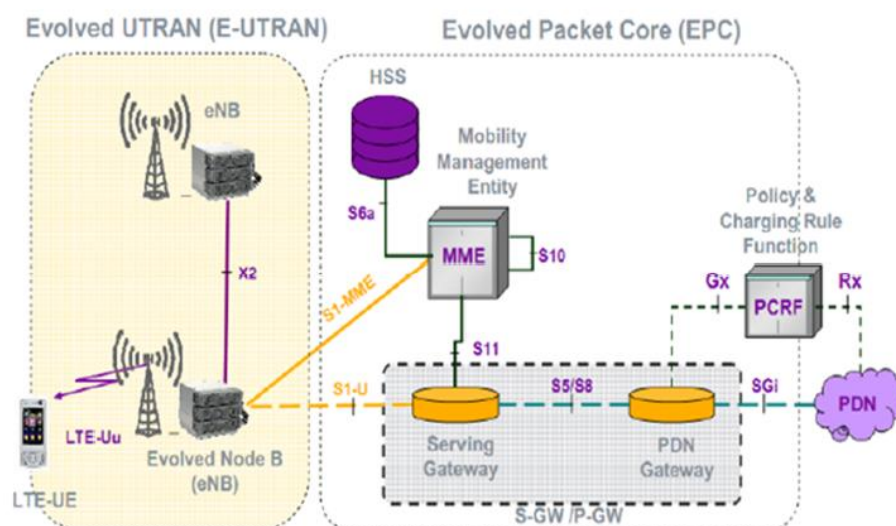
Evolved UTRAN (E-UTRAN)

Evolved Packet Core (EPC)

eNB

HSS

Mobility Management Entity

S6a

MME

S10

Policy & Charging Rule Function

X2

S1-MME

Gx

PCRF

Rx

S11

S1-U

S5/S8

SGi

PDN

LTE-Uu

Evolved Node B (eNB)

Serving Gateway

PDN Gateway

LTE-UE

S-GW /P-GW